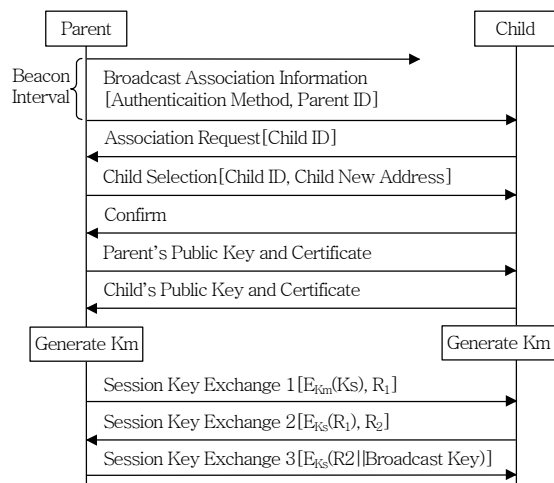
Parent

Child

Beacon Interval

Broadcast Association Information [Authenticaition Method, Parent ID]

Association Request[Child ID]

Child Selection[Child ID, Child New Address]

Confirm

Parent's Public Key and Certificate

Child's Public Key and Certificate

Generate Km

Generate Km

Session Key Exchange 1[$E_{Km}$(Ks), $R_1$]

Session Key Exchange 2[$E_{Ks}$($R_1$), $R_2$]

Session Key Exchange 3[$E_{Ks}$(R2||Broadcast Key)]